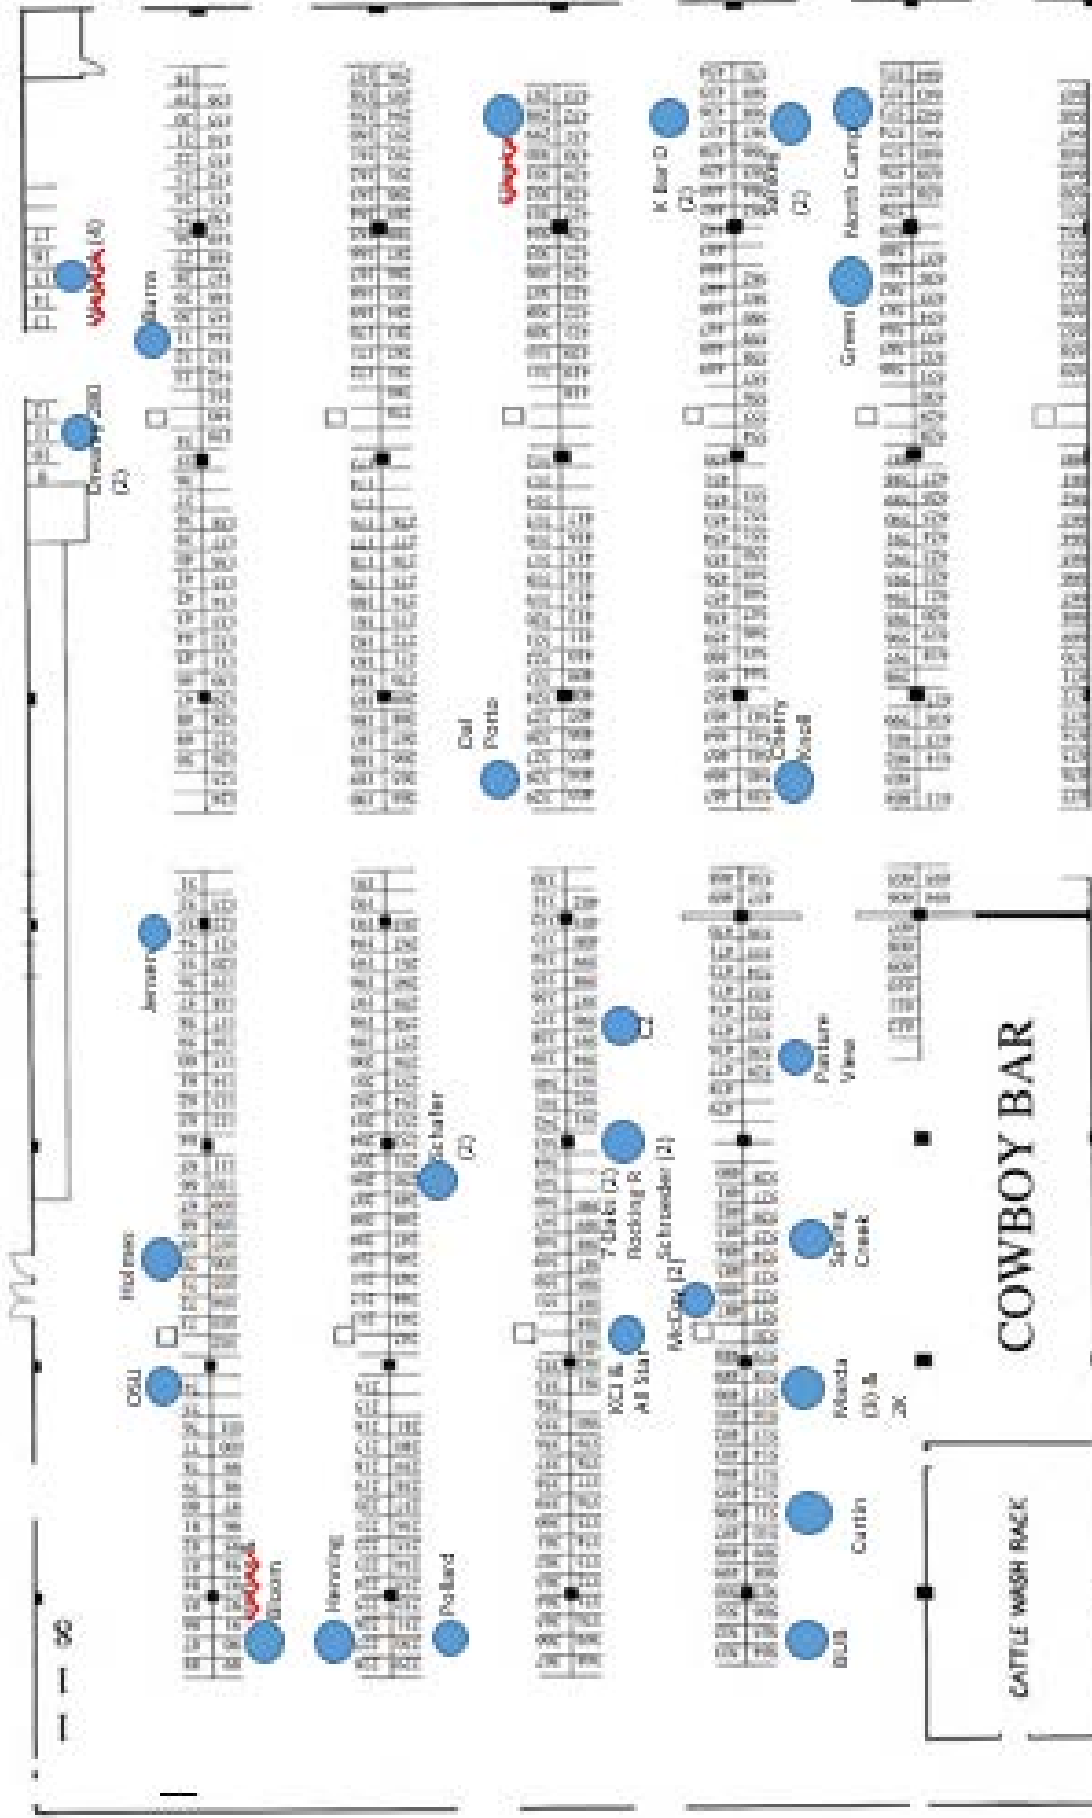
COWBOY BAR

CATTLE WASH RACK

Burns

Dreaming (2)

Jensen

Holmes

OSU

Gibson

Henning

Pollard

Schafer (2)

Cal Perie

K Bar D (2)

(2)

North Camp

Green

Clothy Knoll

7 Oaks (2)

Rocking R

Schroeder (2)

McCoy (2)

XCI & All Star

Pasture View

Spring Creek

Weeda (3) & JK

Curtin

BJB